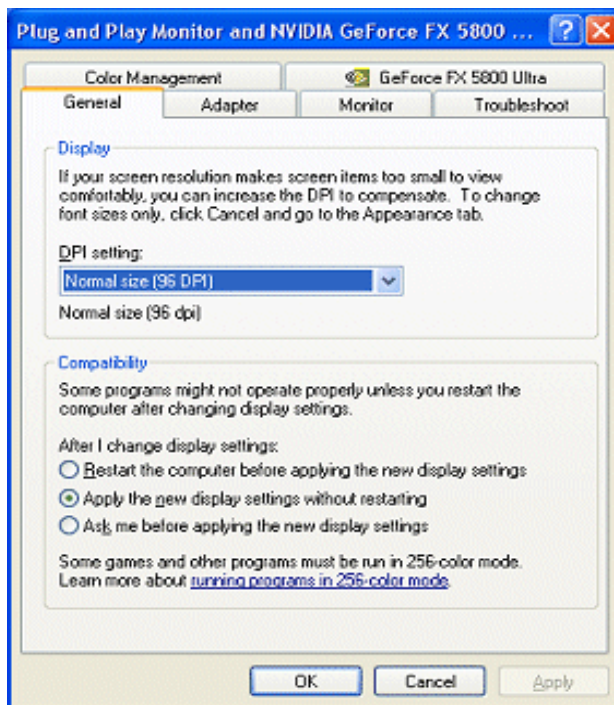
Plug and Play Monitor and NVIDIA GeForce FX 5800 ...

Color Management
GeForce FX 5800 Ultra
General
Adapter
Monitor
Troubleshoot

Display

If your screen resolution makes screen items too small to view comfortably, you can increase the DPI to compensate. To change font sizes only, click Cancel and go to the Appearance tab.

DPI setting:

Normal size (96 DPI)

Normal size (96 dpi)

Compatibility

Some programs might not operate properly unless you restart the computer after changing display settings.

After I change display settings:

Restart the computer before applying the new display settings

Apply the new display settings without restarting

Ask me before applying the new display settings

Some games and other programs must be run in 256-color mode. Learn more about running programs in 256-color mode.

OK
Cancel
Apply